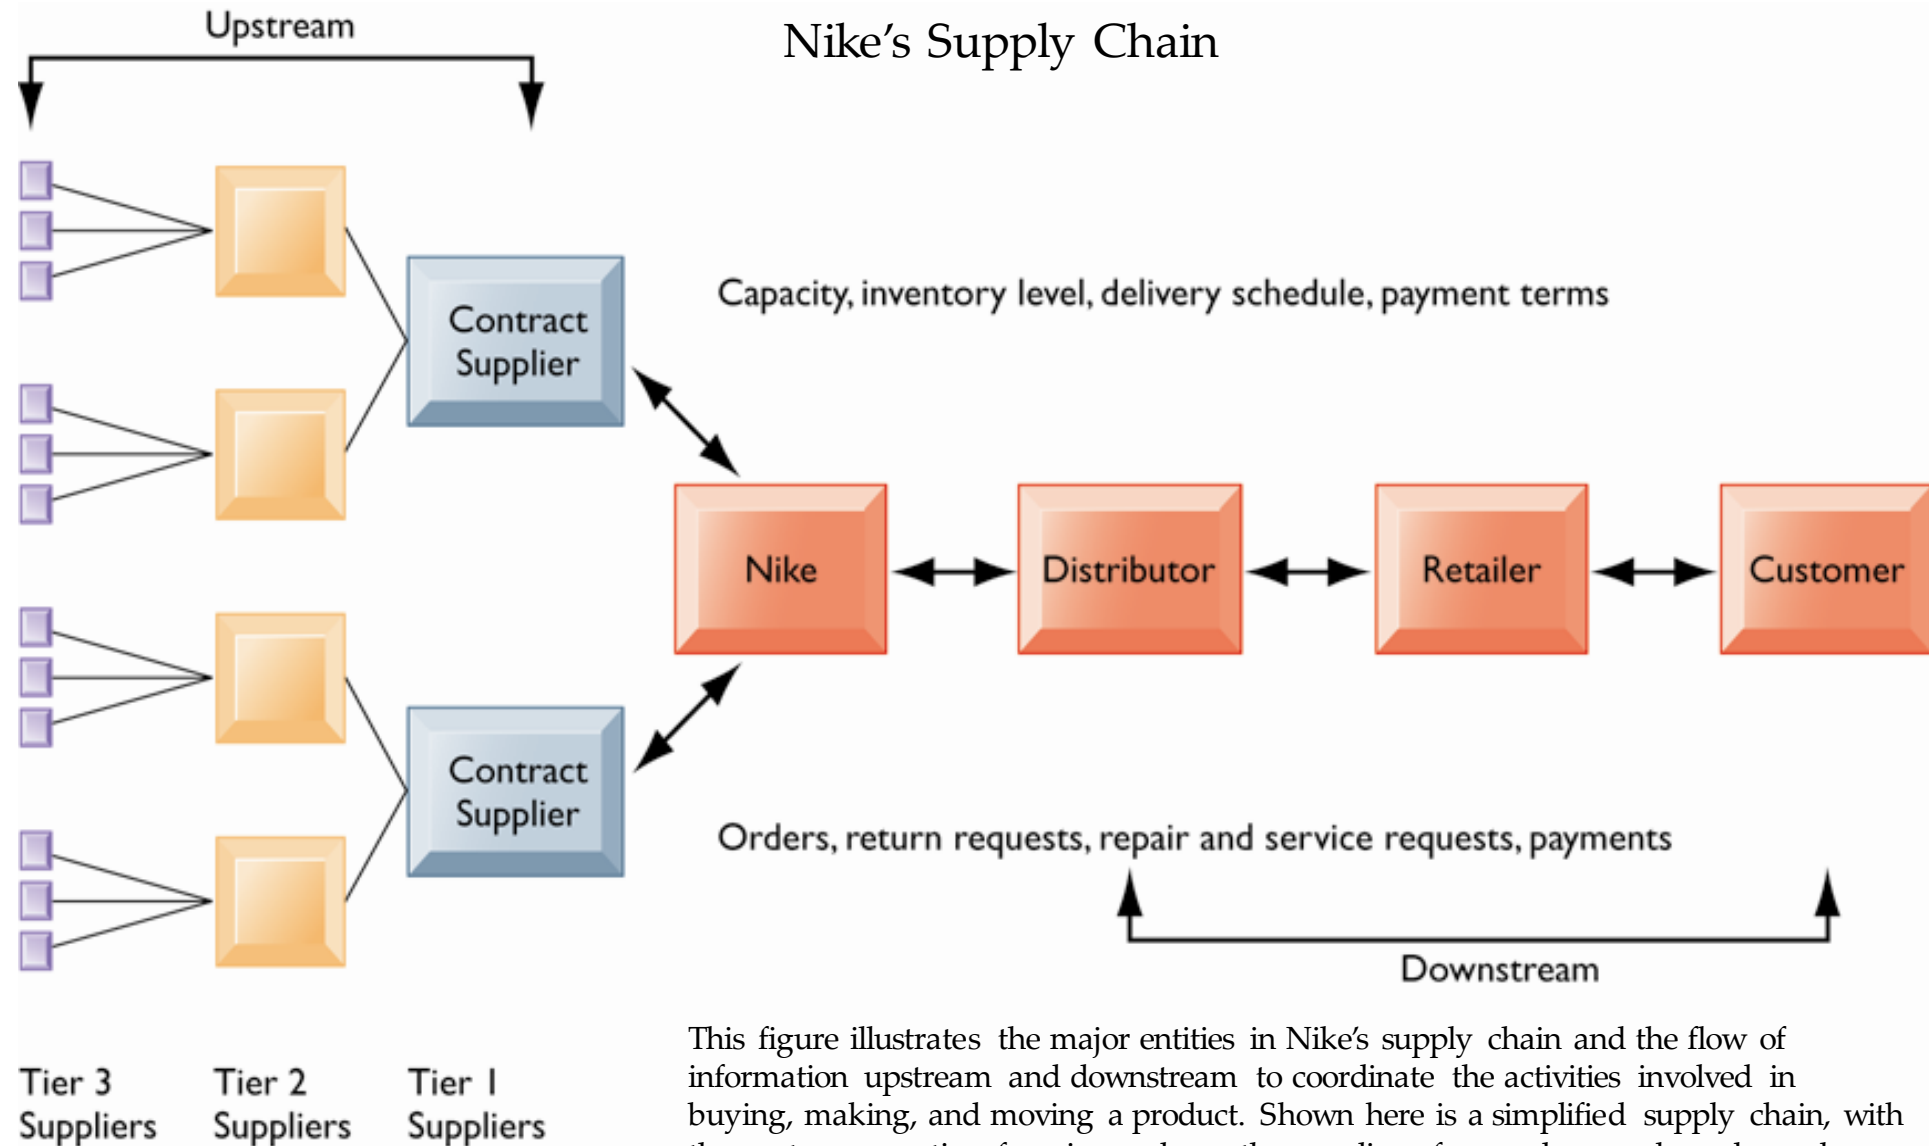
Upstream

Nike's Supply Chain

Contract Supplier

Capacity, inventory level, delivery schedule, payment terms

Nike

Distributor

Retailer

Customer

Contract Supplier

Orders, return requests, repair and service requests, payments

Downstream

Tier 3 Suppliers

Tier 2 Suppliers

Tier 1 Suppliers

This figure illustrates the major entities in Nike's supply chain and the flow of information upstream and downstream to coordinate the activities involved in buying, making, and moving a product. Shown here is a simplified supply chain, with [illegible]